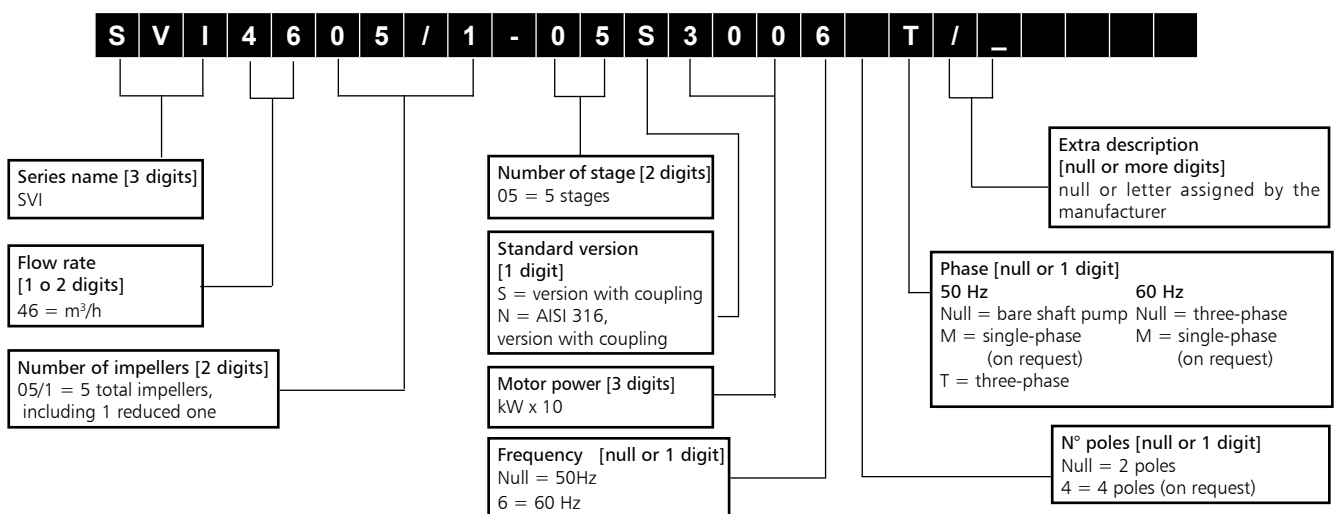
S V I 4 6 0 5 / 1 - 0 5 S 3 0 0 6 T / _

Series name [3 digits]
SVI

Flow rate
[1 o 2 digits]
46 = m³/h

Number of impellers [2 digits]
05/1 = 5 total impellers, including 1 reduced one

Number of stage [2 digits]
05 = 5 stages

Standard version
[1 digit]
S = version with coupling
N = AISI 316, version with coupling

Motor power [3 digits]
kW x 10

Frequency [null or 1 digit]
Null = 50Hz
6 = 60 Hz

Extra description
[null or more digits]
null or letter assigned by the manufacturer

Phase [null or 1 digit]

| 50 Hz | 60 Hz |
|---|---|
| Null = bare shaft pump | Null = three-phase |
| M = single-phase (on request) | M = single-phase (on request) |
| T = three-phase | |

N° poles [null or 1 digit]
Null = 2 poles
4 = 4 poles (on request)